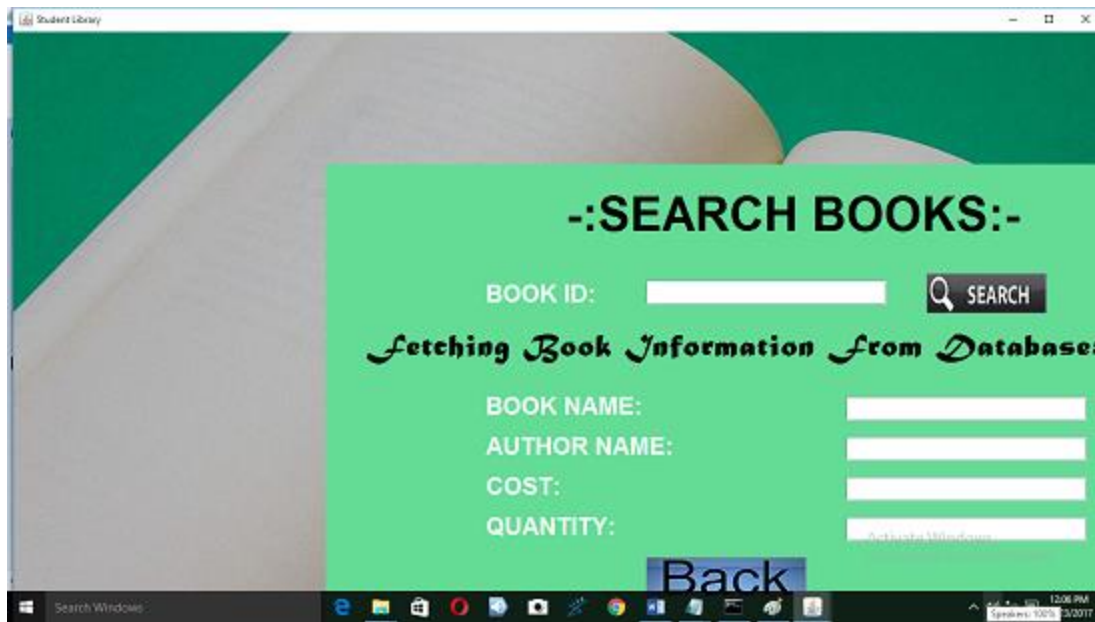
Student Library

-:SEARCH BOOKS:-

BOOK ID:

SEARCH

Fetching Book Information From Database

BOOK NAME:

AUTHOR NAME:

COST:

QUANTITY:

Activate Windows

Back

Search Windows

Speakers: 100%

12:06 PM

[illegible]3/2017